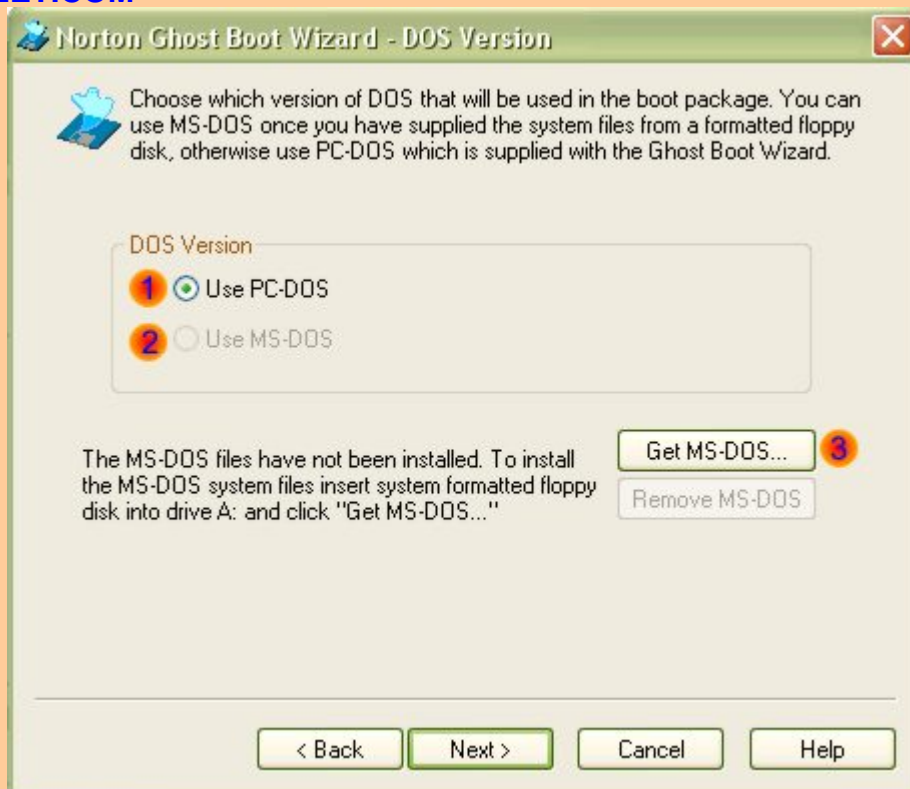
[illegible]

Norton Ghost Boot Wizard - DOS Version

Choose which version of DOS that will be used in the boot package. You can use MS-DOS once you have supplied the system files from a formatted floppy disk, otherwise use PC-DOS which is supplied with the Ghost Boot Wizard.

DOS Version

1 Use PC-DOS

2 Use MS-DOS

The MS-DOS files have not been installed. To install the MS-DOS system files insert system formatted floppy disk into drive A: and click "Get MS-DOS..."

Get MS-DOS... 3

Remove MS-DOS

< Back

Next >

Cancel

Help